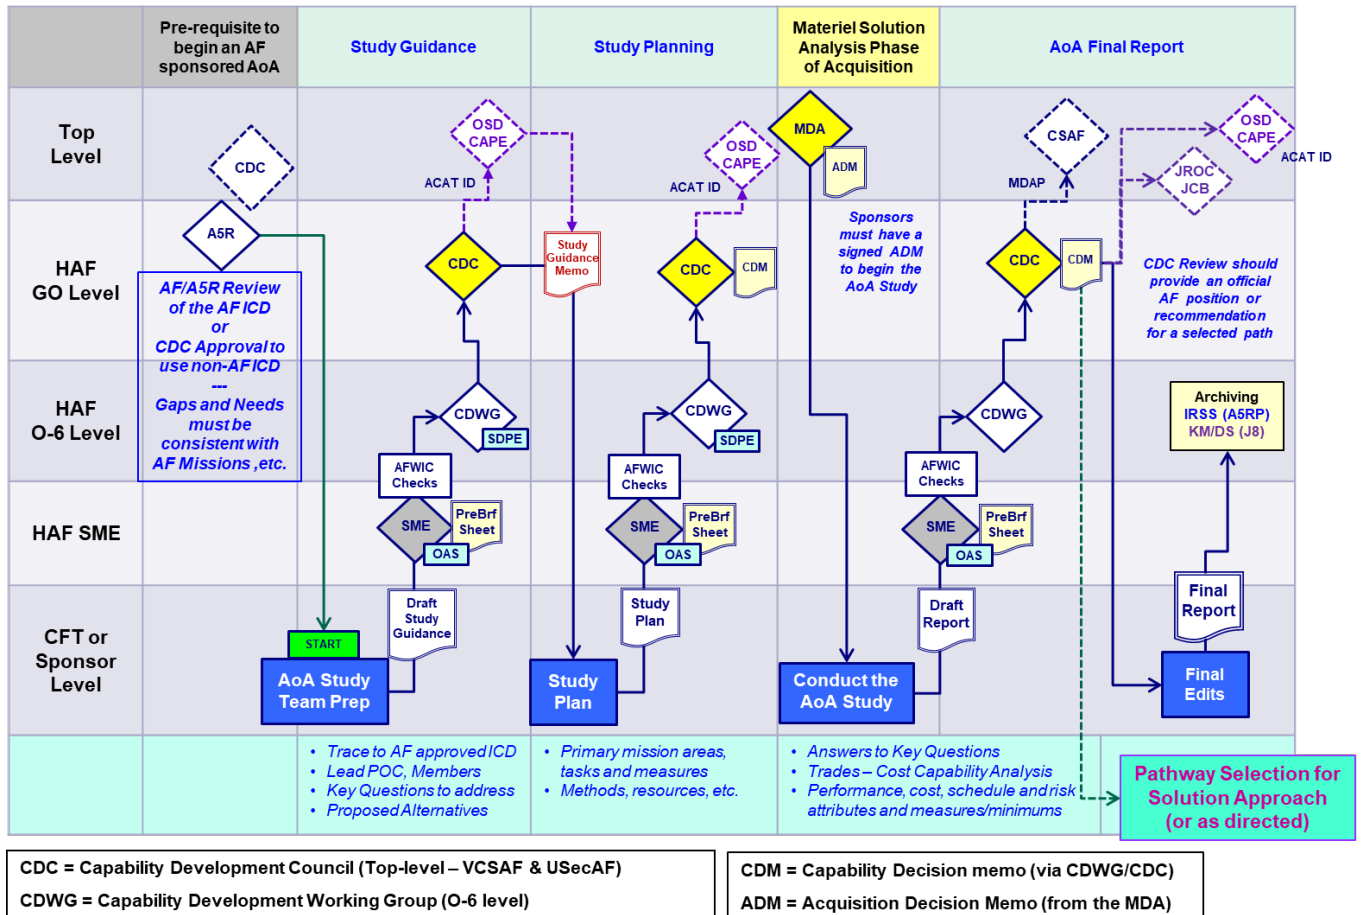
Pre-requisite to begin an AF sponsored AoA

Study Guidance

Study Planning

Materiel Solution Analysis Phase of Acquisition

AoA Final Report

Top Level

HAF GO Level

HAF O-6 Level

HAF SME

CFT or Sponsor Level

CDC

A5R

AF/A5R Review of the AF ICD or CDC Approval to use non-AF ICD --- Gaps and Needs must be consistent with AF Missions ,etc.

START

AoA Study Team Prep

OSD CAPE

ACAT ID

CDC

CDWG

SDPE

AFWIC Checks

SME

PreBrf Sheet

OAS

Draft Study Guidance

Study Guidance Memo

OSD CAPE

ACAT ID

CDC

CDM

CDWG

SDPE

AFWIC Checks

SME

PreBrf Sheet

OAS

Study Plan

Study Plan

MDA

ADM

Sponsors must have a signed ADM to begin the AoA Study

Conduct the AoA Study

CSAF

MDAP

OSD CAPE

ACAT ID

JROC JCB

CDC

CDM

CDC Review should provide an official AF position or recommendation for a selected path

CDWG

AFWIC Checks

SME

PreBrf Sheet

OAS

Draft Report

Archiving IRSS (A5RP) KM/DS (J8)

Final Report

Final Edits

• Trace to AF approved ICD
• Lead POC, Members
• Key Questions to address
• Proposed Alternatives

• Primary mission areas, tasks and measures
• Methods, resources, etc.

• Answers to Key Questions
• Trades – Cost Capability Analysis
• Performance, cost, schedule and risk attributes and measures/minimums

Pathway Selection for Solution Approach (or as directed)

CDC = Capability Development Council (Top-level – VCSAF & USecAF)
CDWG = Capability Development Working Group (O-6 level)

CDM = Capability Decision memo (via CDWG/CDC)
ADM = Acquisition Decision Memo (from the MDA)